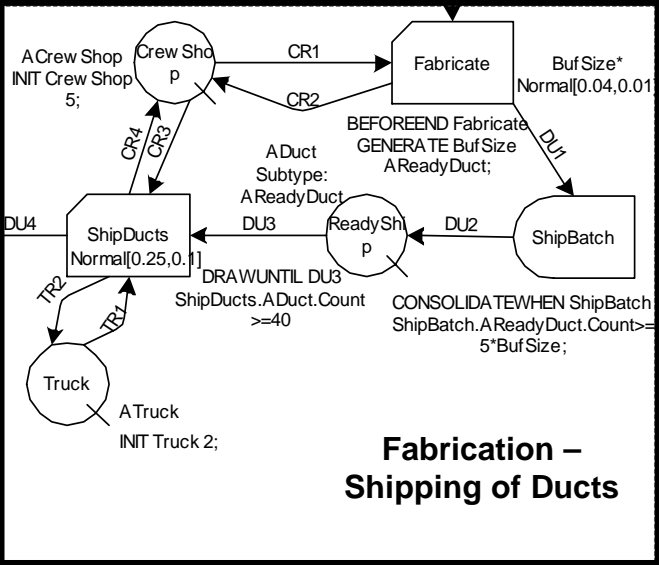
ACrew Shop
INIT Crew Shop
5;

Crew Shop

CR1

Fabricate

BufSize*
Normal[0.04,0.01]

CR2

CR4

CR3

BEFOREEND Fabricate
GENERATE BufSize
AReadyDuct;

DU1

ADuct
Subtype:
AReadyDuct

DU4

ShipDucts
Normal[0.25,0.1]

DU3

ReadyShip

DU2

ShipBatch

DRAWUNTIL DU3
ShipDucts.ADuct.Count
>=40

CONSOLIDATEWHEN ShipBatch
ShipBatch.AReadyDuct.Count>=
5*BufSize;

TR2

TR1

Truck

ATruck
INIT Truck 2;

Fabrication –
Shipping of Ducts